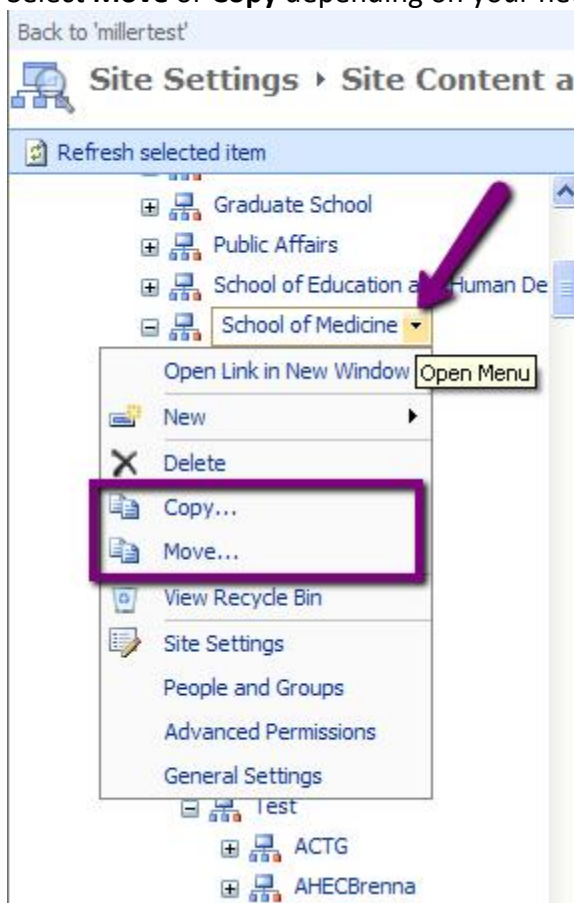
Select Move or Copy depending on your ne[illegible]

Back to 'millertest'

Site Settings ▸ Site Content a

Refresh selected item

Graduate School

Public Affairs

School of Education a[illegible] Human De

School of Medicine

Open Link in New Window

Open Menu

New

Delete

Copy...

Move...

View Recycle Bin

Site Settings

People and Groups

Advanced Permissions

General Settings

Test

ACTG

AHECBrenna